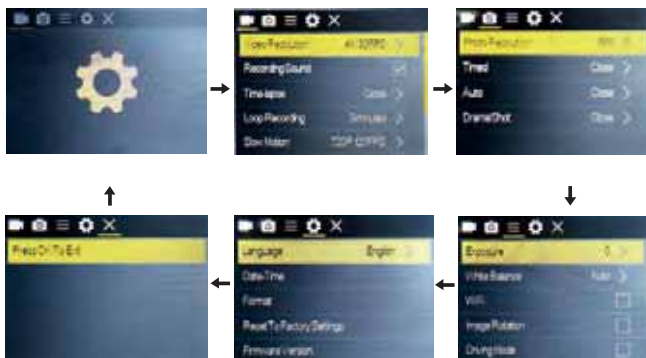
Video Resolution 4K 30FPS
Recording Sound
Time-lapse Close
Loop Recording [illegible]
Slow Motion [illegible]

Photo Resolution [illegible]
Timed Close
Auto Close
DramaShot Close

Exposure 0
White Balance Auto
WiFi
Image Rotation
Driving Mode

Language English
Date Time
Format
Reset To Factory Settings
Firmware Version

Press On To Exit